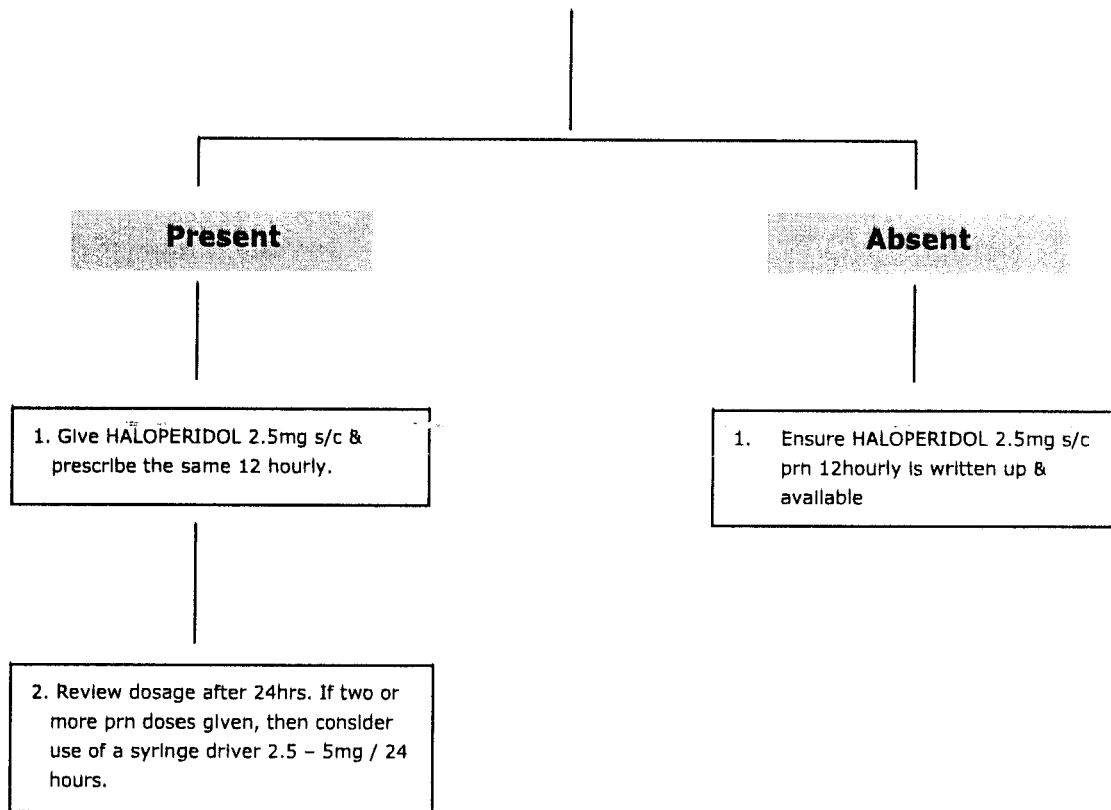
Present

Absent

1. Give HALOPERIDOL 2.5mg s/c & prescribe the same 12 hourly.

1. Ensure HALOPERIDOL 2.5mg s/c prn 12hourly is written up & available

2. Review dosage after 24hrs. If two or more prn doses given, then consider use of a syringe driver 2.5 – 5mg / 24 hours.